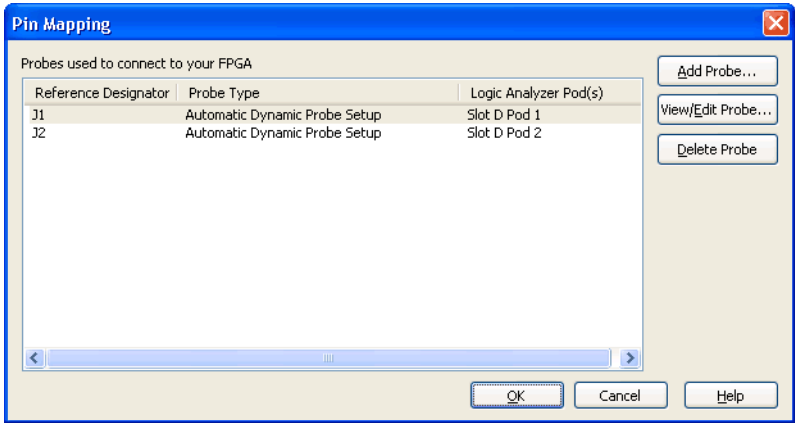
Pin Mapping

Probes used to connect to your FPGA

| Reference Designator | Probe Type | Logic Analyzer Pod(s) |
|---|---|---|
| J1 | Automatic Dynamic Probe Setup | Slot D Pod 1 |
| J2 | Automatic Dynamic Probe Setup | Slot D Pod 2 |

Add Probe...

View/Edit Probe...

Delete Probe

OK

Cancel

Help